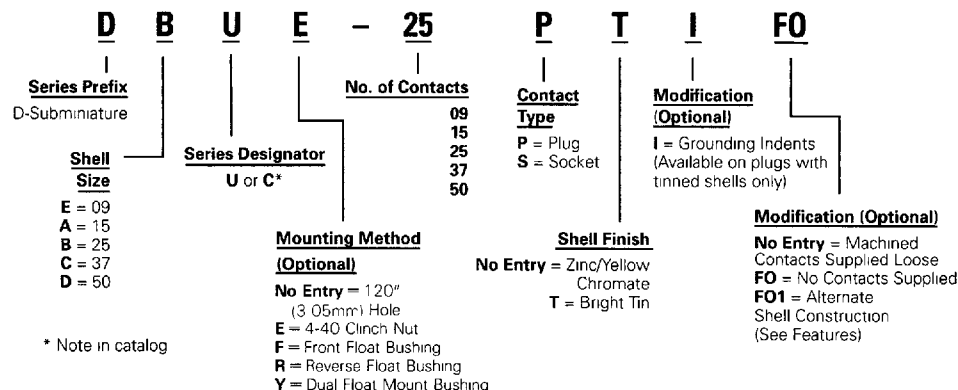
D B U E – 25 P T I FO

Series Prefix
D-Subminiature

Shell Size
E = 09
A = 15
B = 25
C = 37
D = 50

* Note in catalog

Series Designator
U or C*

Mounting Method (Optional)
No Entry = 120" (3 05mm) Hole
E = 4-40 Clinch Nut
F = Front Float Bushing
R = Reverse Float Bushing
Y = Dual Float Mount Bushing

No. of Contacts
09
15
25
37
50

Contact Type
P = Plug
S = Socket

Shell Finish
No Entry = Zinc/Yellow Chromate
T = Bright Tin

Modification (Optional)
I = Grounding Indents (Available on plugs with tinned shells only)

Modification (Optional)
No Entry = Machined Contacts Supplied Loose
FO = No Contacts Supplied
FO1 = Alternate Shell Construction (See Features)